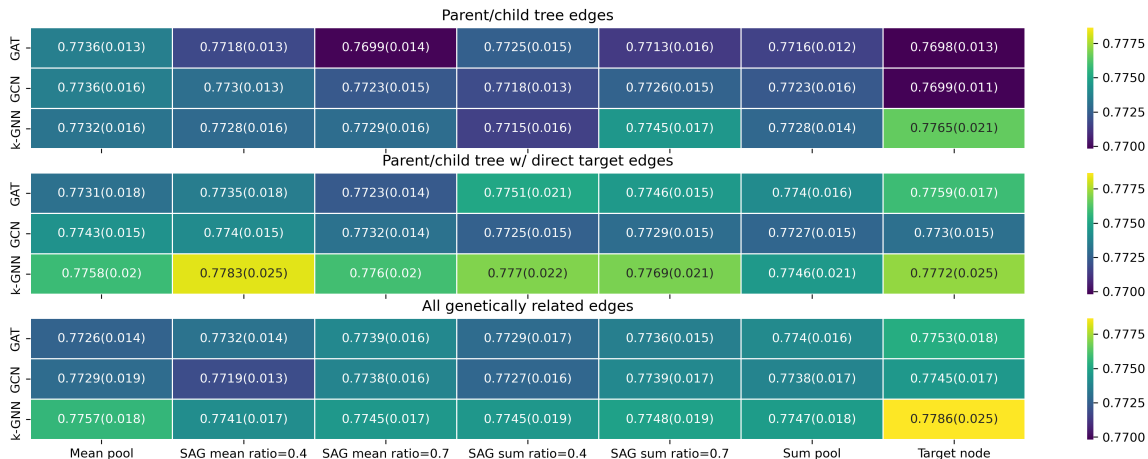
Parent/child tree edges

| | | | | | | | |
|---|---|---|---|---|---|---|---|
| GAT | 0.7736(0.013) | 0.7718(0.013) | 0.7699(0.014) | 0.7725(0.015) | 0.7713(0.016) | 0.7716(0.012) | 0.7698(0.013) |
| GCN | 0.7736(0.016) | 0.773(0.013) | 0.7723(0.015) | 0.7718(0.013) | 0.7726(0.015) | 0.7723(0.016) | 0.7699(0.011) |
| k-GNN | 0.7732(0.016) | 0.7728(0.016) | 0.7729(0.016) | 0.7715(0.016) | 0.7745(0.017) | 0.7728(0.014) | 0.7765(0.021) |

0.7775 0.7750 0.7725 0.7700

Parent/child tree w/ direct target edges

| | | | | | | | |
|---|---|---|---|---|---|---|---|
| GAT | 0.7731(0.018) | 0.7735(0.018) | 0.7723(0.014) | 0.7751(0.021) | 0.7746(0.015) | 0.774(0.016) | 0.7759(0.017) |
| GCN | 0.7743(0.015) | 0.774(0.015) | 0.7732(0.014) | 0.7725(0.015) | 0.7729(0.015) | 0.7727(0.015) | 0.773(0.015) |
| k-GNN | 0.7758(0.02) | 0.7783(0.025) | 0.776(0.02) | 0.777(0.022) | 0.7769(0.021) | 0.7746(0.021) | 0.7772(0.025) |

0.7775 0.7750 0.7725 0.7700

All genetically related edges

| | Mean pool | SAG mean ratio=0.4 | SAG mean ratio=0.7 | SAG sum ratio=0.4 | SAG sum ratio=0.7 | Sum pool | Target node |
|---|---|---|---|---|---|---|---|
| GAT | 0.7726(0.014) | 0.7732(0.014) | 0.7739(0.016) | 0.7729(0.017) | 0.7736(0.015) | 0.774(0.016) | 0.7753(0.018) |
| GCN | 0.7729(0.019) | 0.7719(0.013) | 0.7738(0.016) | 0.7727(0.016) | 0.7739(0.017) | 0.7738(0.017) | 0.7745(0.017) |
| k-GNN | 0.7757(0.018) | 0.7741(0.017) | 0.7745(0.017) | 0.7745(0.019) | 0.7748(0.019) | 0.7747(0.018) | 0.7786(0.025) |

0.7775 0.7750 0.7725 0.7700